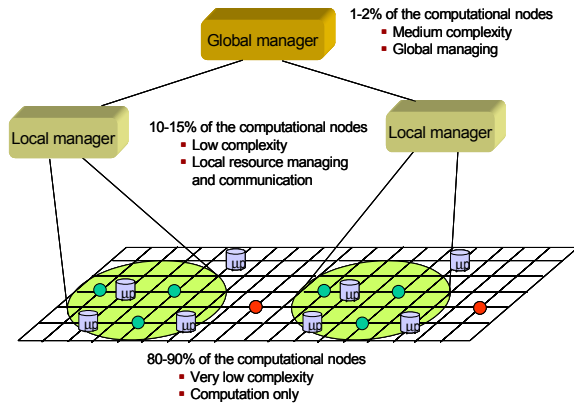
Global manager

1-2% of the computational nodes
▪ Medium complexity
▪ Global managing

Local manager

10-15% of the computational nodes
▪ Low complexity
▪ Local resource managing and communication

Local manager

I/O

I/O

I/O

I/O

I/O

I/O

I/O

I/O

80-90% of the computational nodes
▪ Very low complexity
▪ Computation only